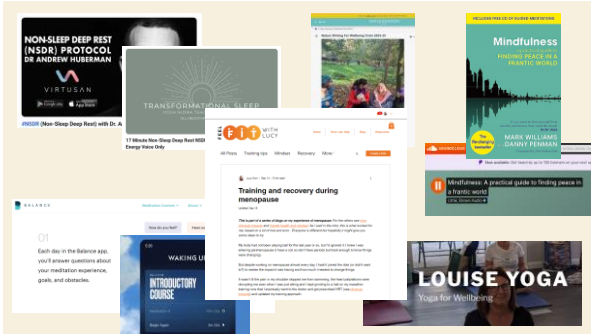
NON-SLEEP DEEP REST (NSDR) PROTOCOL
DR ANDREW HUBERMAN

VIRTUSAN

#NSDR (Non-Sleep Deep Rest) with Dr. A

TRANSFORMATIONAL SLEEP

17 Minute Non-Sleep Deep Rest NSDR
Energy Voice Only

Nature Therapy For Wellbeing From 2020 Q

INCLUDES FREE CD OF GUIDED MEDITATIONS

Mindfulness

FINDING PEACE IN A FRANTIC WORLD

MARK WILLIAMS
DANNY PENMAN

Mindfulness: A practical guide to finding peace in a frantic world

FEEL FIT WITH LUCY

All Posts   Training tips   Mindset   Recovery   More

Training and recovery during menopause

BALANCE

01

Each day in the Balance app, you'll answer questions about your meditation experience, goals, and obstacles.

WAKING UP

INTRODUCTORY COURSE

LOUISE YOGA

Yoga for Wellbeing